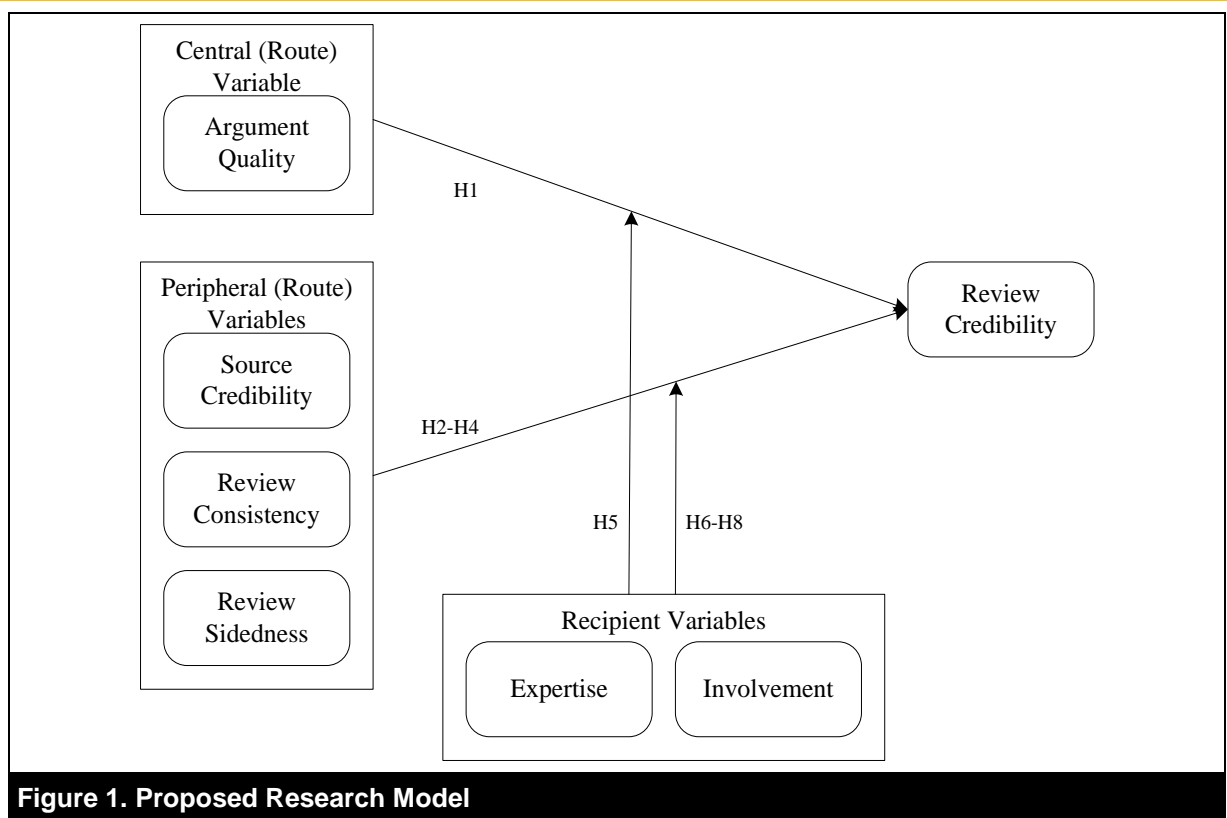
Central (Route) Variable

Argument Quality

H1

Peripheral (Route) Variables

Source Credibility

Review Consistency

Review Sidedness

H2-H4

Review Credibility

H5

H6-H8

Recipient Variables

Expertise

Involvement

Figure 1. Proposed Research Model